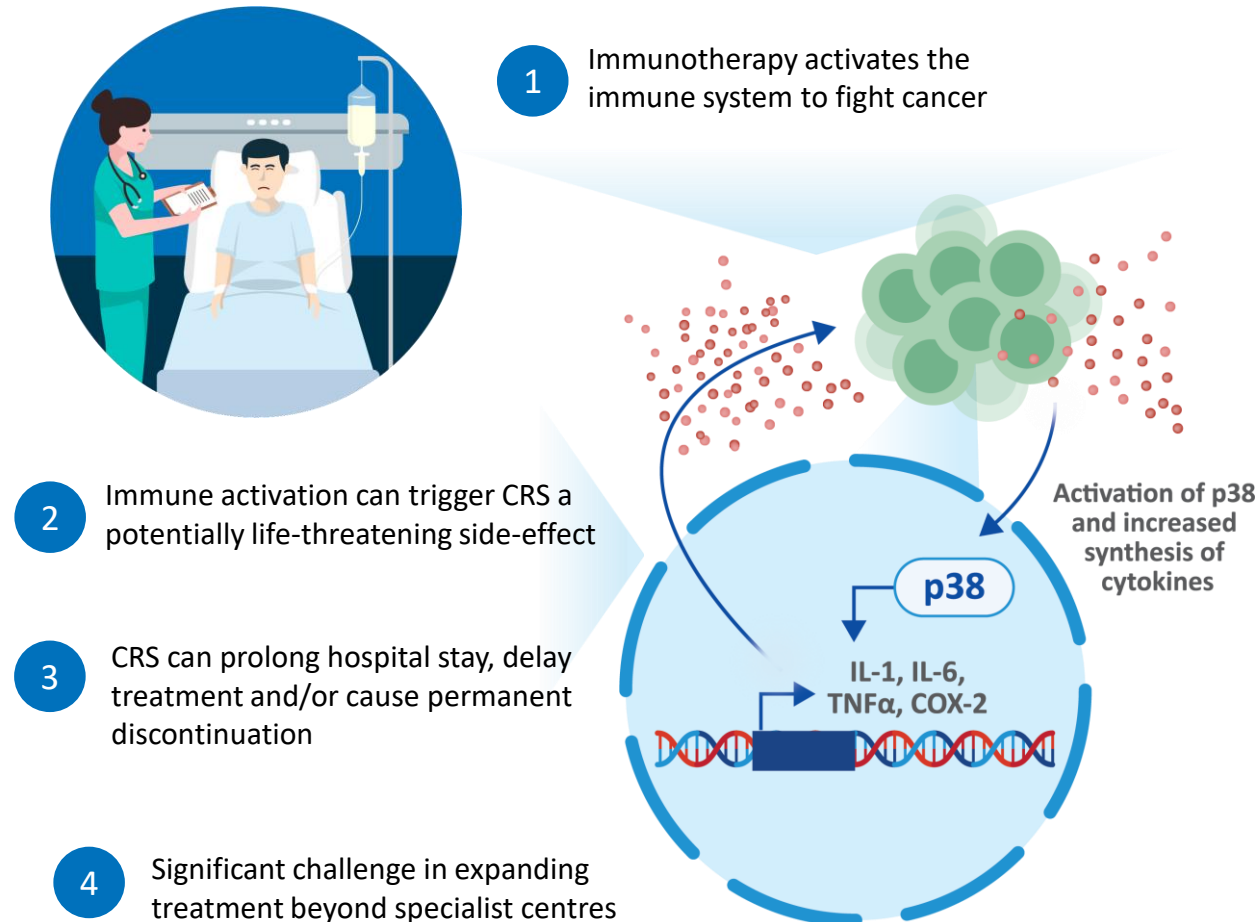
1 Immunotherapy activates the immune system to fight cancer

2 Immune activation can trigger CRS a potentially life-threatening side-effect

3 CRS can prolong hospital stay, delay treatment and/or cause permanent discontinuation

4 Significant challenge in expanding treatment beyond specialist centres

Activation of p38 and increased synthesis of cytokines

p38

IL-1, IL-6, TNFα, COX-2